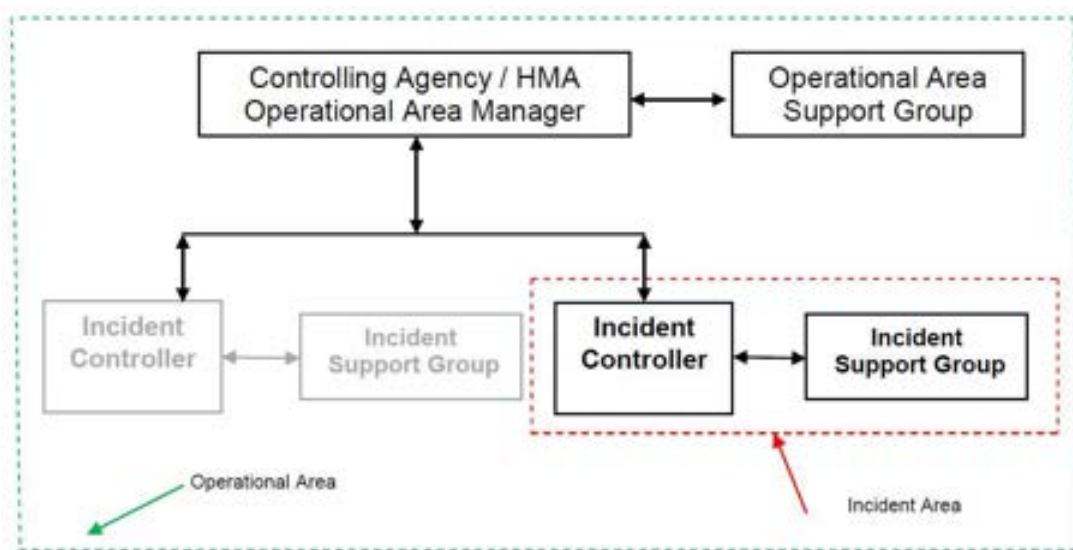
Controlling Agency / HMA
Operational Area Manager

Operational Area
Support Group

Incident
Controller

Incident
Support Group

Incident
Controller

Incident
Support Group

Operational Area

Incident Area